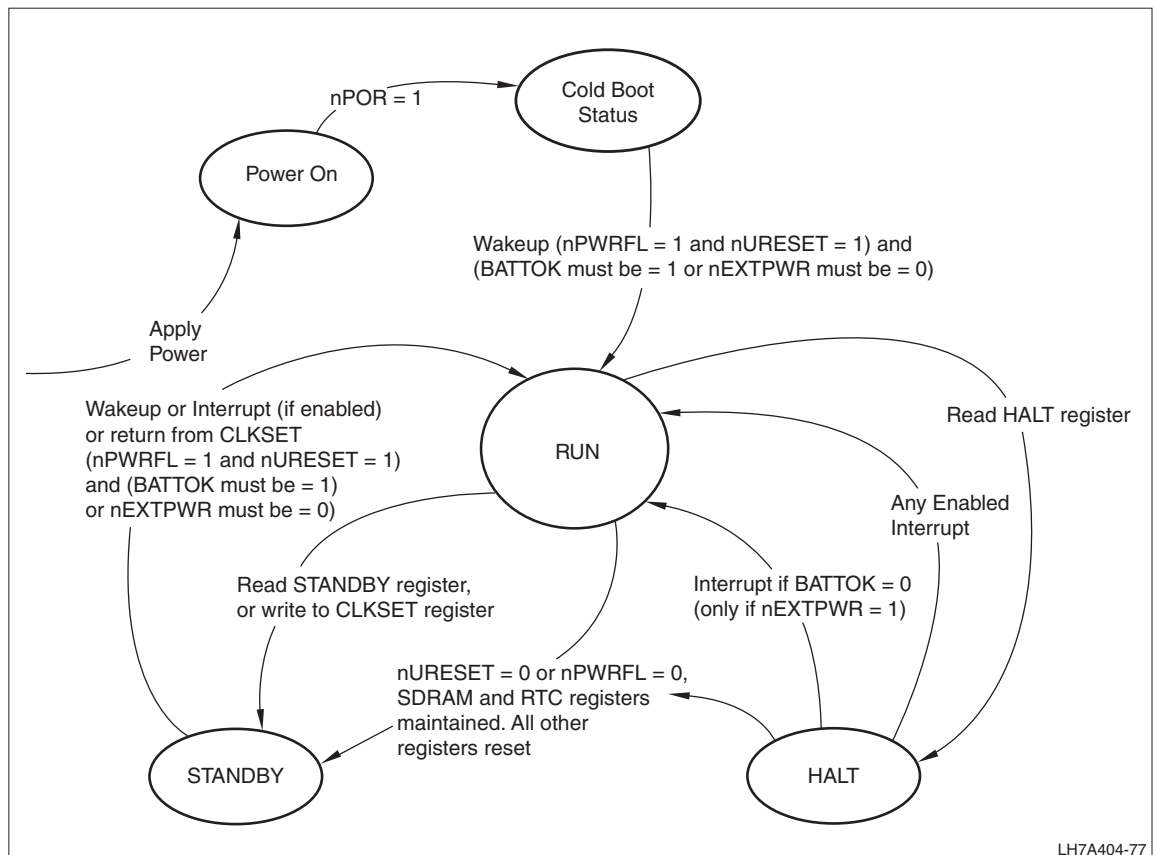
nPOR = 1

Cold Boot Status

Power On

Wakeup (nPWRFL = 1 and nURESET = 1) and (BATTOK must be = 1 or nEXTPWR must be = 0)

Apply Power

Wakeup or Interrupt (if enabled) or return from CLKSET (nPWRFL = 1 and nURESET = 1) and (BATTOK must be = 1) or nEXTPWR must be = 0)

RUN

Read HALT register

Any Enabled Interrupt

Read STANDBY register, or write to CLKSET register

Interrupt if BATTOK = 0 (only if nEXTPWR = 1)

nURESET = 0 or nPWRFL = 0, SDRAM and RTC registers maintained. All other registers reset

STANDBY

HALT

LH7A404-77